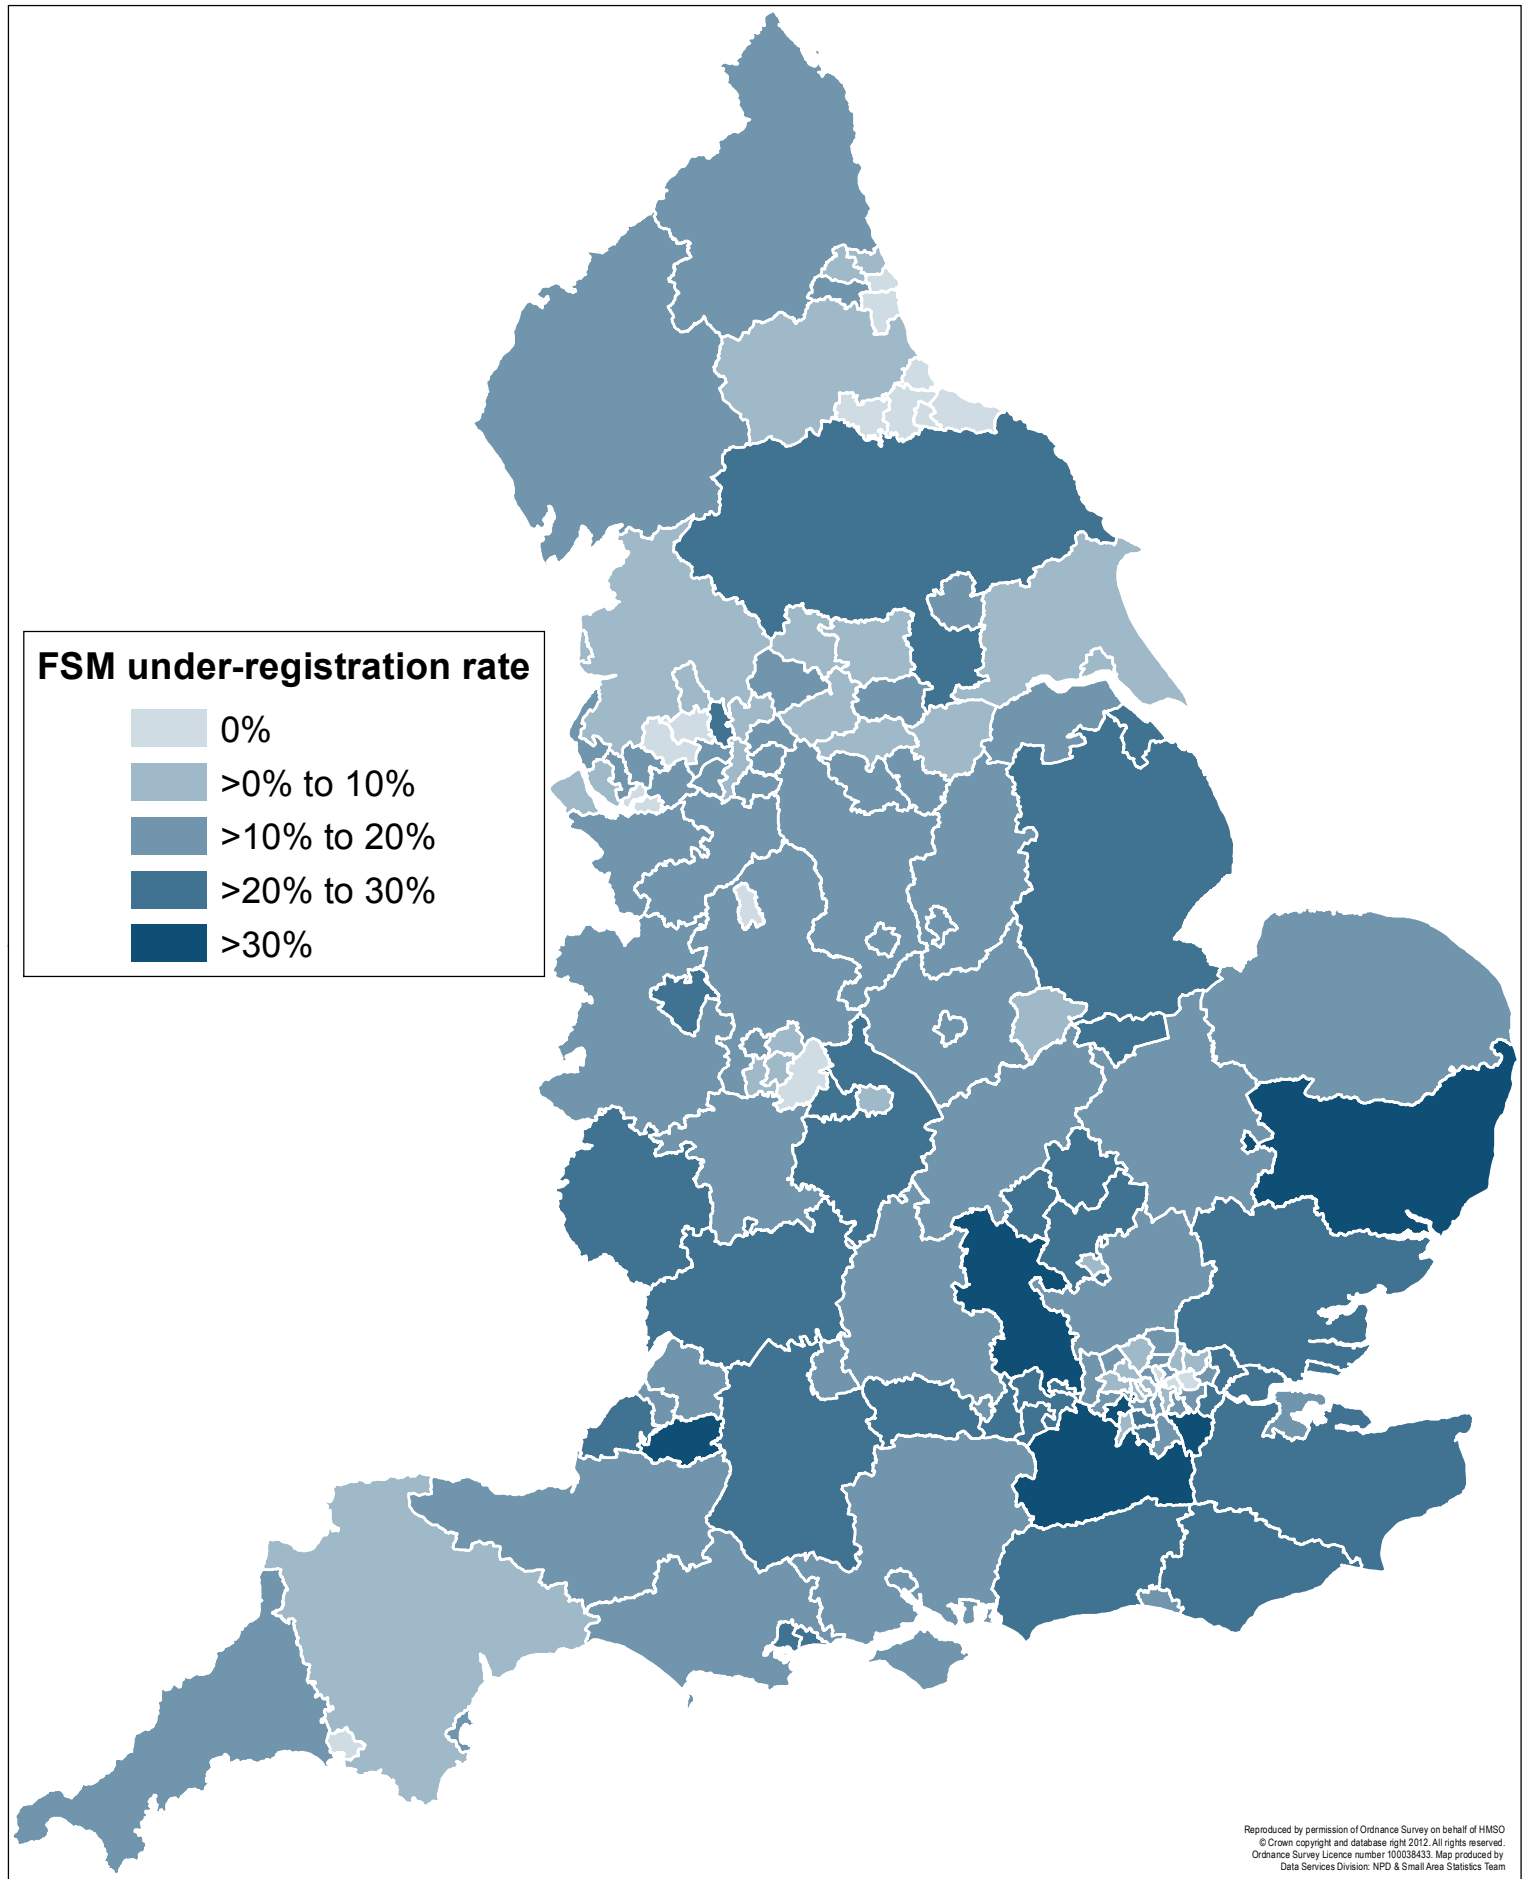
FSM under-registration rate

0%

>0% to 10%

>10% to 20%

>20% to 30%

>30%

Reproduced by permission of Ordnance Survey on behalf of HMSO
© Crown copyright and database right 2012. All rights reserved.
Ordnance Survey Licence number 100038433. Map produced by
Data Services Division: NPD & Small Area Statistics Team